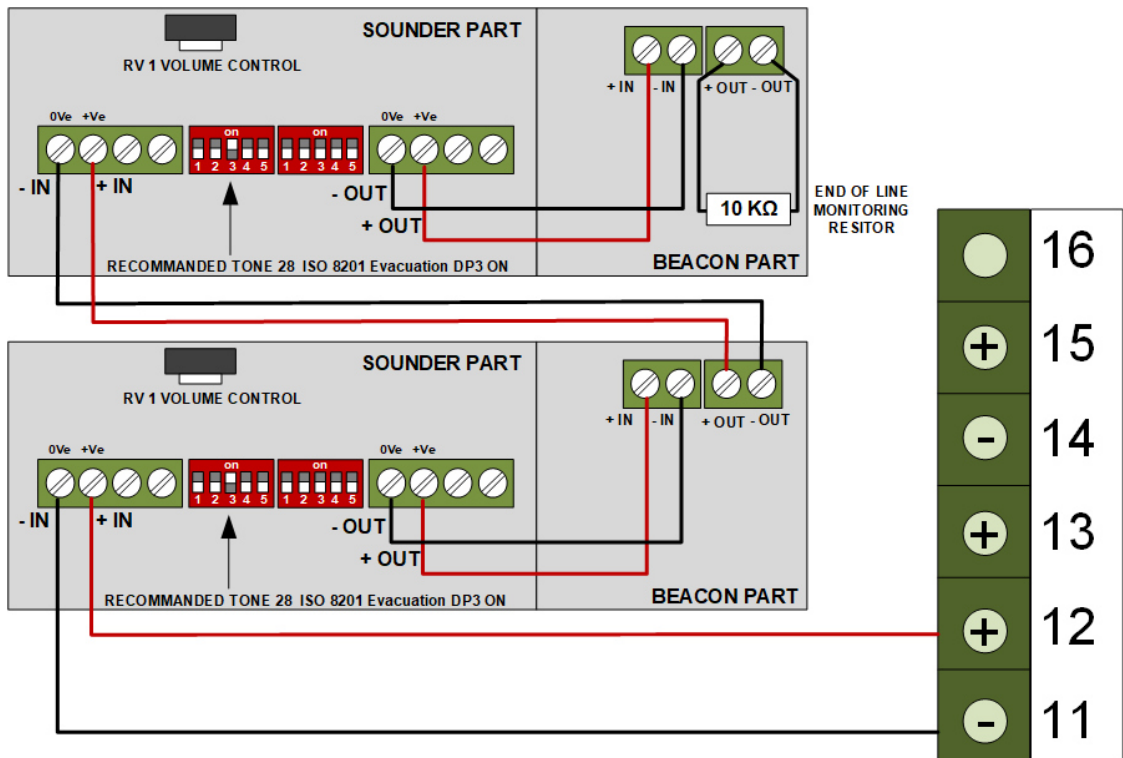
SOUNDER PART

RV 1 VOLUME CONTROL

0Ve +Ve

on 1 2 3 4 5

on 1 2 3 4 5

0Ve +Ve

- IN + IN

- OUT

+ OUT

RECOMMANDED TONE 28 ISO 8201 Evacuation DP3 ON

+ IN - IN

+ OUT - OUT

10 KΩ

END OF LINE MONITORING RESITOR

BEACON PART

SOUNDER PART

RV 1 VOLUME CONTROL

0Ve +Ve

on 1 2 3 4 5

on 1 2 3 4 5

0Ve +Ve

- IN + IN

- OUT

+ OUT

RECOMMANDED TONE 28 ISO 8201 Evacuation DP3 ON

+ IN - IN

+ OUT - OUT

BEACON PART

16

+ 15

- 14

+ 13

+ 12

- 11